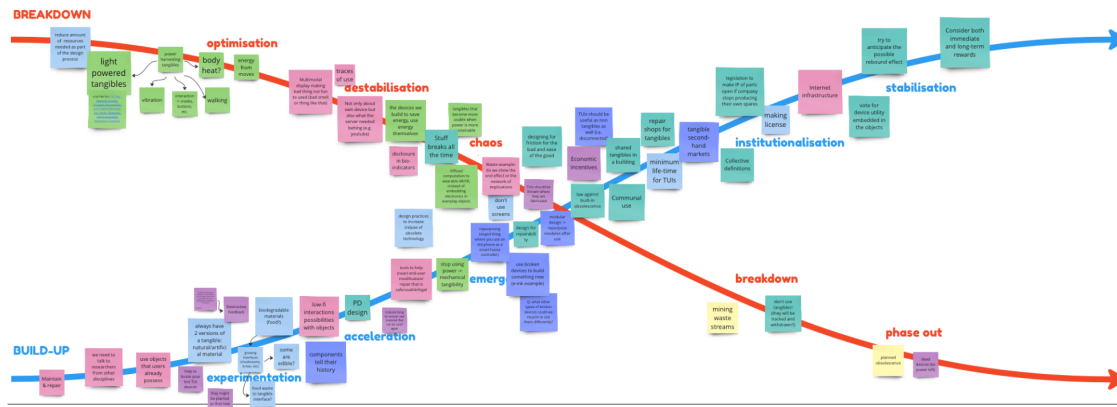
BREAKDOWN

reduce amount of resources needed as part of the design process

light powered tangibles

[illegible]

power harvesting tangibles

vibration

interaction = cranks, buttons, etc.

walking

optimisation

body heat?

energy from moves

Multimodal display making bad thing not fun to avoid bad areas on thing like that

traces of use

destabilisation

Not only about web device but also what the server needed behind (e.g. youtube)

the devices we build to save energy, use energy themselves

tangibles that become more visible when power is more sustainable

Stuff breaks all the time

disclosure in bio-indicators

chaos

Diffused computation to wearable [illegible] instead of embedding electronics in everyday objects

Waste example: do we show the end effect or the measure of implications

designing for friction for the load and ease of the good

TUIs should be useful as non tangibles as well (i.e. documented)

Economic incentives

shared tangibles in a building

repair shops for tangibles

minimum life-time for TUIs

tangible second-hand markets

Legislation to make IP of parts open if company stops producing their own spares

making license

Internet infrastructure

institutionalisation

try to anticipate the possible rebound effect

Consider both immediate and long-term rewards

stabilisation

vote for device utility embedded in the objects

Collective definitions

law against built-in obsolescence

Communal use

TUIs should be thrown when they are obsolete

don't use screens

modular design → reuse/recirculate elements after use

design for repairability

design practices to increase (re)use of obsolete technology

repurposing merged thing: where you use an old phone as a smart home controller

stop using power → mechanical tangibility

emerg

use broken devices to build something new (e-ink example)

Q: what other types of broken devices could we recycle to use them differently?

tools to help (hack and use) maintenance repair that is (un)maintainable

breakdown

mining waste streams

don't use tangibles! (they will be trashed and withdrawn?)

phase out

planned obsolescence

dead devices for power kills

PD design

low-fi interactions possibilities with objects

biodegradable materials (food?)

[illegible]

Embroidery feedback

always have 2 versions of a tangible: natural/artificial material

acceleration

components tell their history

some are edible?

growing interfaces (mushrooms, kombucha, bread, etc.)

food waste to tangible interface?

experimentation

help to locate your lost TUI devices

this might be planned re-use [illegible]

use objects that users already possess

we need to talk to researchers from other disciplines

Maintain & repair

BUILD-UP